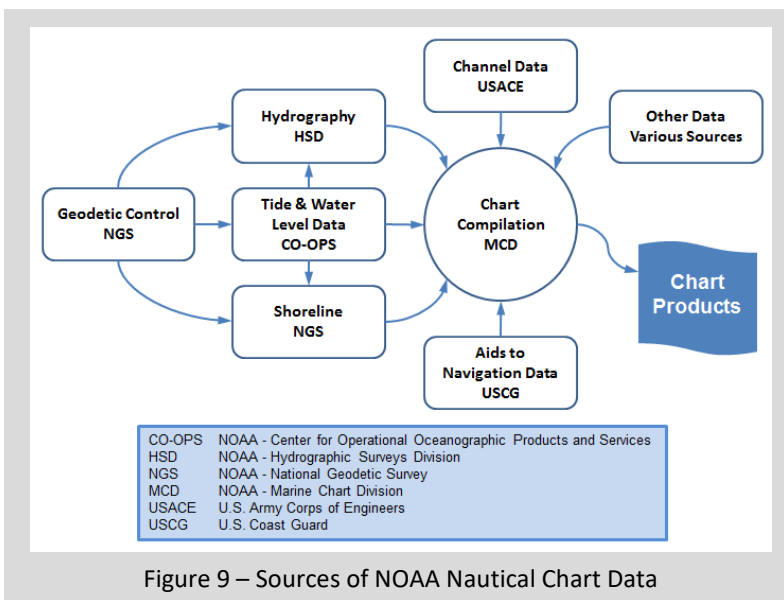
Channel Data
USACE

Hydrography
HSD

Other Data
Various Sources

Geodetic Control
NGS

Tide & Water
Level Data
CO-OPS

Chart
Compilation
MCD

Chart
Products

Shoreline
NGS

Aids to
Navigation Data
USCG

| | |
|---|---|
| CO-OPS | NOAA - Center for Operational Oceanographic Products and Services |
| HSD | NOAA - Hydrographic Surveys Division |
| NGS | NOAA - National Geodetic Survey |
| MCD | NOAA - Marine Chart Division |
| USACE | U.S. Army Corps of Engineers |
| USCG | U.S. Coast Guard |

Figure 9 – Sources of NOAA Nautical Chart Data